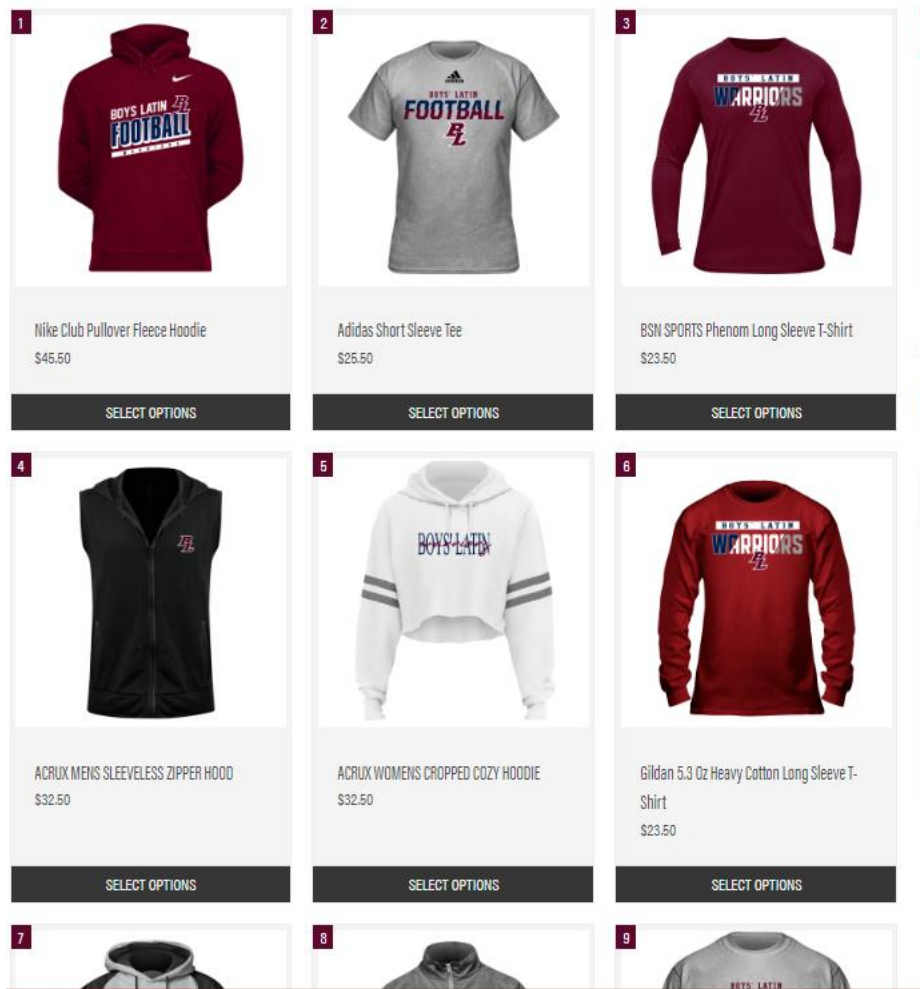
1

BOYS LATIN BL FOOTBALL

Nike Club Pullover Fleece Hoodie
$45.50

SELECT OPTIONS

2

BOYS' LATIN FOOTBALL BL

Adidas Short Sleeve Tee
$25.50

SELECT OPTIONS

3

BOYS' LATIN WARRIORS BL

BSN SPORTS Phenom Long Sleeve T-Shirt
$23.50

SELECT OPTIONS

4

BL

ACRUX MENS SLEEVELESS ZIPPER HOOD
$32.50

SELECT OPTIONS

5

BOYS' LATIN

ACRUX WOMENS CROPPED COZY HOODIE
$32.50

SELECT OPTIONS

6

BOYS' LATIN WARRIORS BL

Gildan 5.3 Oz Heavy Cotton Long Sleeve T-Shirt
$23.50

SELECT OPTIONS

7

8

9

BOYS' LATIN